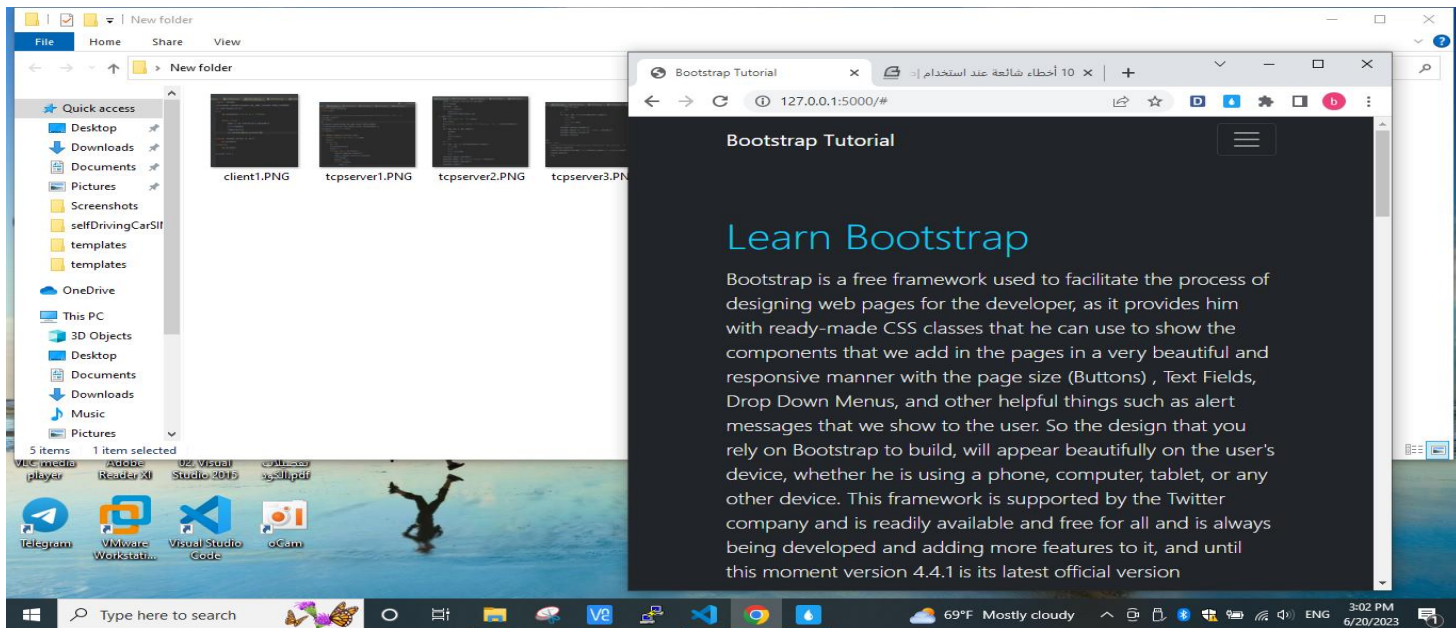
New folder

File Home Share View

New folder

Quick access
Desktop
Downloads
Documents
Pictures
Screenshots
selfDrivingCarSI
templates
templates
OneDrive
This PC
3D Objects
Desktop
Documents
Downloads
Music
Pictures

client1.PNG
tcpserver1.PNG
tcpserver2.PNG
tcpserver3.PN

5 items 1 item selected

Bootstrap Tutorial
10 أخطاء شائعة عند استخدام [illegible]

127.0.0.1:5000/#

b

Bootstrap Tutorial

Learn Bootstrap

Bootstrap is a free framework used to facilitate the process of designing web pages for the developer, as it provides him with ready-made CSS classes that he can use to show the components that we add in the pages in a very beautiful and responsive manner with the page size (Buttons) , Text Fields, Drop Down Menus, and other helpful things such as alert messages that we show to the user. So the design that you rely on Bootstrap to build, will appear beautifully on the user's device, whether he is using a phone, computer, tablet, or any other device. This framework is supported by the Twitter company and is readily available and free for all and is always being developed and adding more features to it, and until this moment version 4.4.1 is its latest official version

VLC media player
Adobe Reader XI
02. Visual Studio 2015
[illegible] pdf
Telegram
VMware Workstati...
Visual Studio Code
oCam

Type here to search

69°F Mostly cloudy
ENG
3:02 PM
6/20/2023